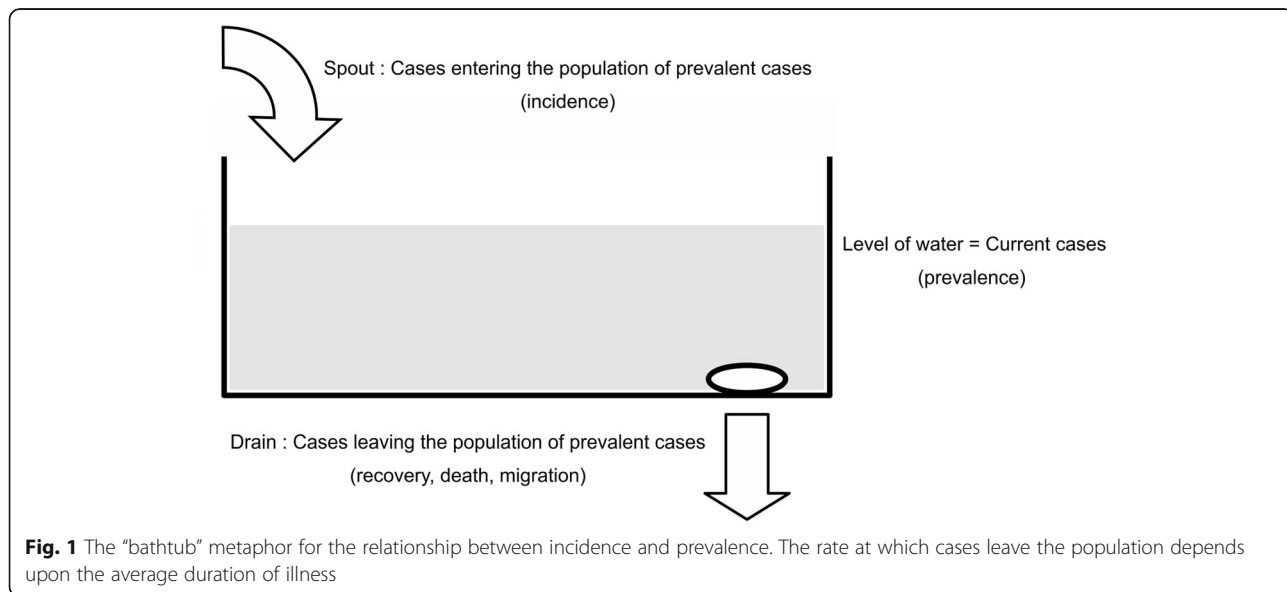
Spout : Cases entering the population of prevalent cases
(incidence)

Level of water = Current cases
(prevalence)

Drain : Cases leaving the population of prevalent cases
(recovery, death, migration)

**Fig. 1** The "bathtub" metaphor for the relationship between incidence and prevalence. The rate at which cases leave the population depends upon the average duration of illness